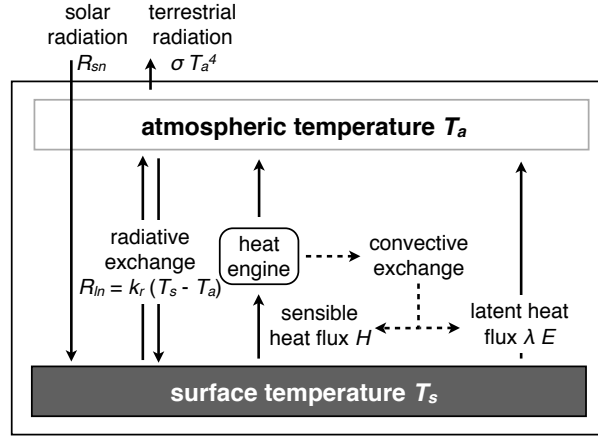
solar radiation $R_{sn}$

terrestrial radiation $\sigma T_a^4$

atmospheric temperature $T_a$

radiative exchange $R_{ln} = k_r (T_s - T_a)$

heat engine

convective exchange

sensible heat flux $H$

latent heat flux $\lambda E$

surface temperature $T_s$